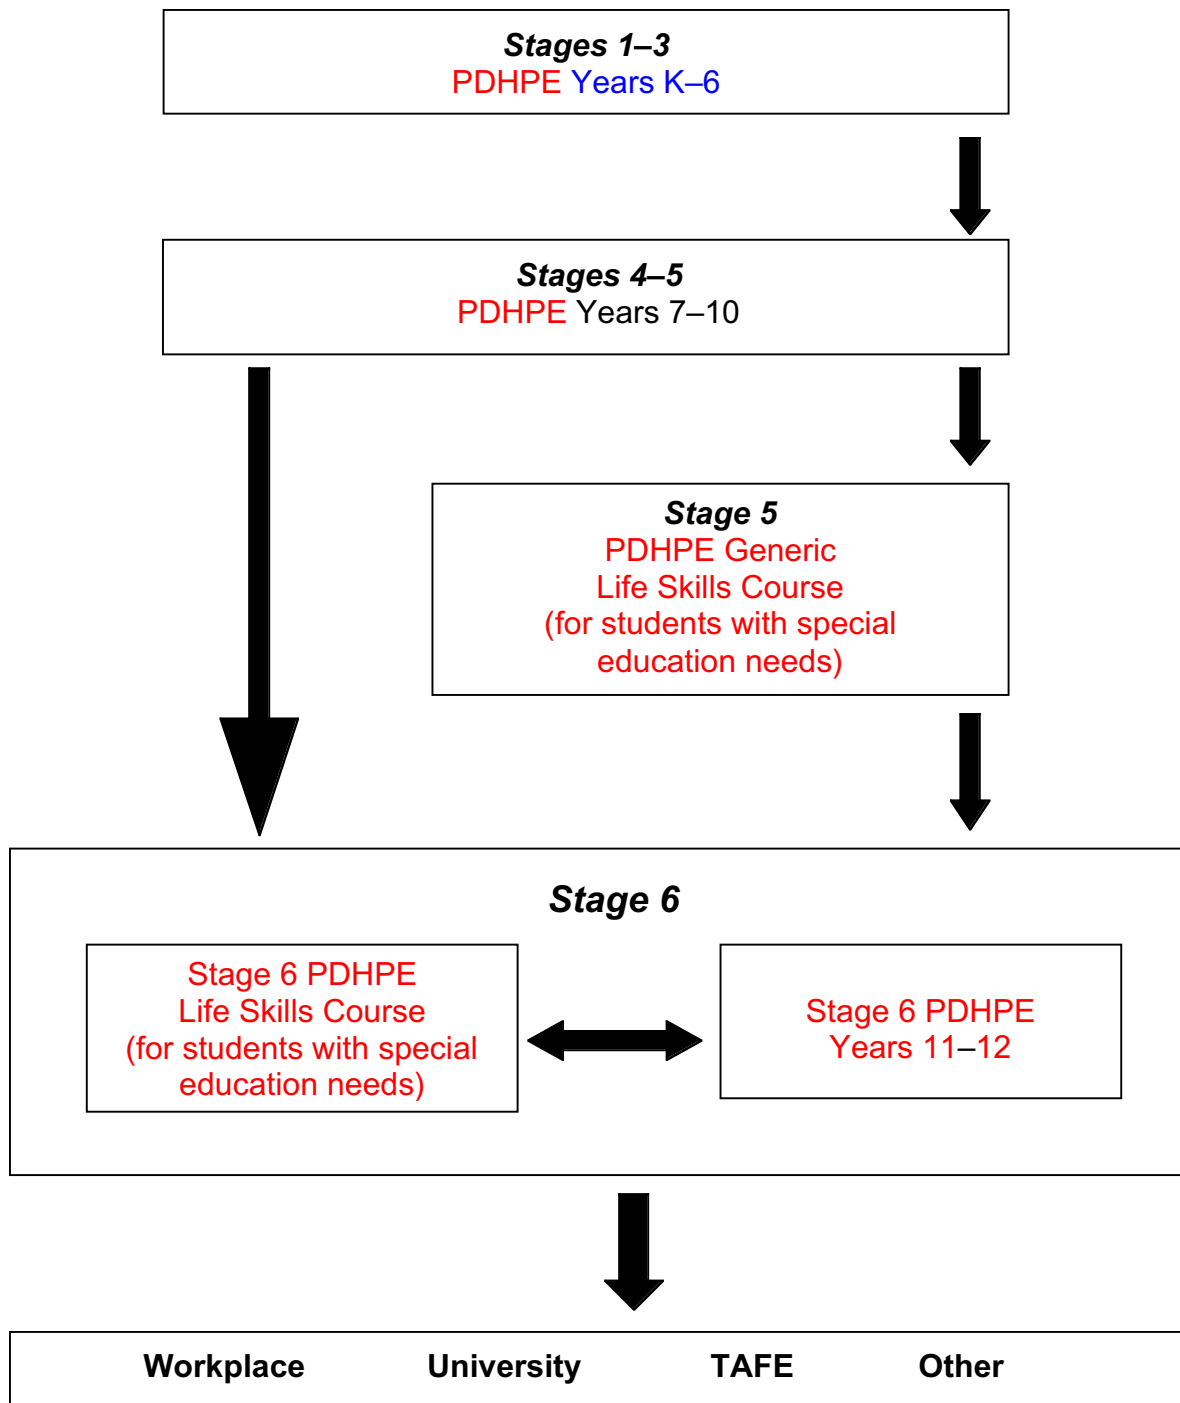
Stages 1–3
PDHPE Years K–6

Stages 4–5
PDHPE Years 7–10

Stage 5
PDHPE Generic
Life Skills Course
(for students with special education needs)

Stage 6

Stage 6 PDHPE
Life Skills Course
(for students with special education needs)

Stage 6 PDHPE
Years 11–12

Workplace University TAFE Other